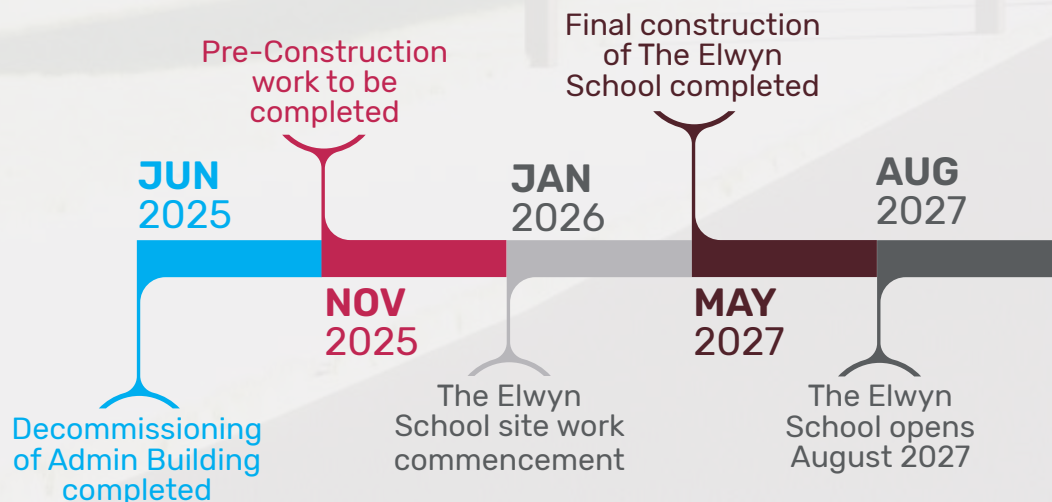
Pre-Construction work to be completed

Final construction of The Elwyn School completed

JUN
2025

JAN
2026

AUG
2027

NOV
2025

MAY
2027

Decommissioning of Admin Building completed

The Elwyn School site work commencement

The Elwyn School opens August 2027